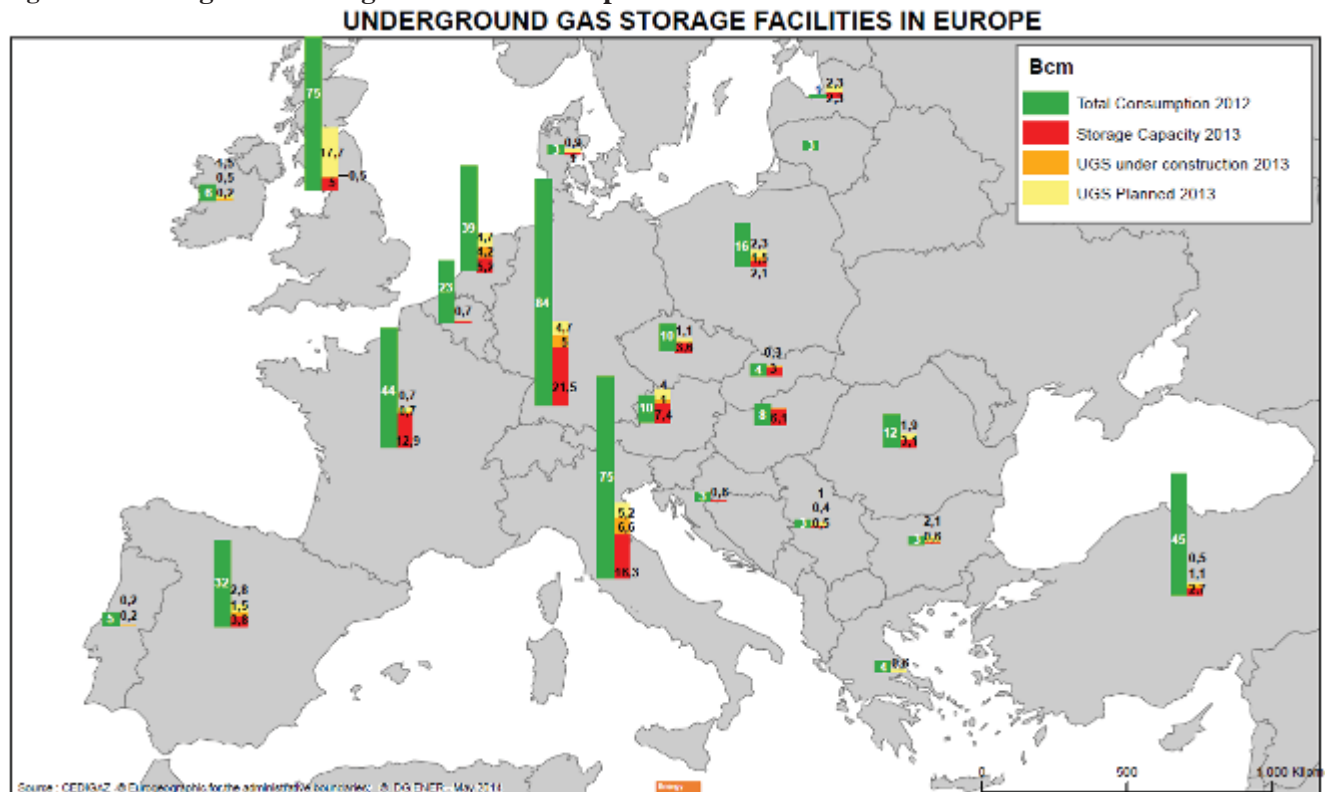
UNDERGROUND GAS STORAGE FACILITIES IN EUROPE

Bcm
Total Consumption 2012
Storage Capacity 2013
UGS under construction 2013
UGS Planned 2013

75
17,7
5
0,5

1,5
0,5
5
0,2

39
1,7
1,2
5,2

23
0,7

84
4,7
5
21,5

44
0,7
0,7
12,9

75
5,2
6,6
16,3

32
2,8
1,5
3,6

5
0,2
0,2

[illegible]
0,8
1

2,3
2,3
1

3

16
2,3
1,5
2,1

10
1,1
3,8

4
0,3
3

10
4
1
7,4

8
6,1

12
1,0
3,1

3
0,6

1
0,4
0,5

2,1
0,6

45
0,5
1,1
2,7

4
0,6

Source : CEDIGAZ, © Eurogeographics for the administrative boundaries ; & DG ENER ; May 2014

0
500
1,000 Kilometers